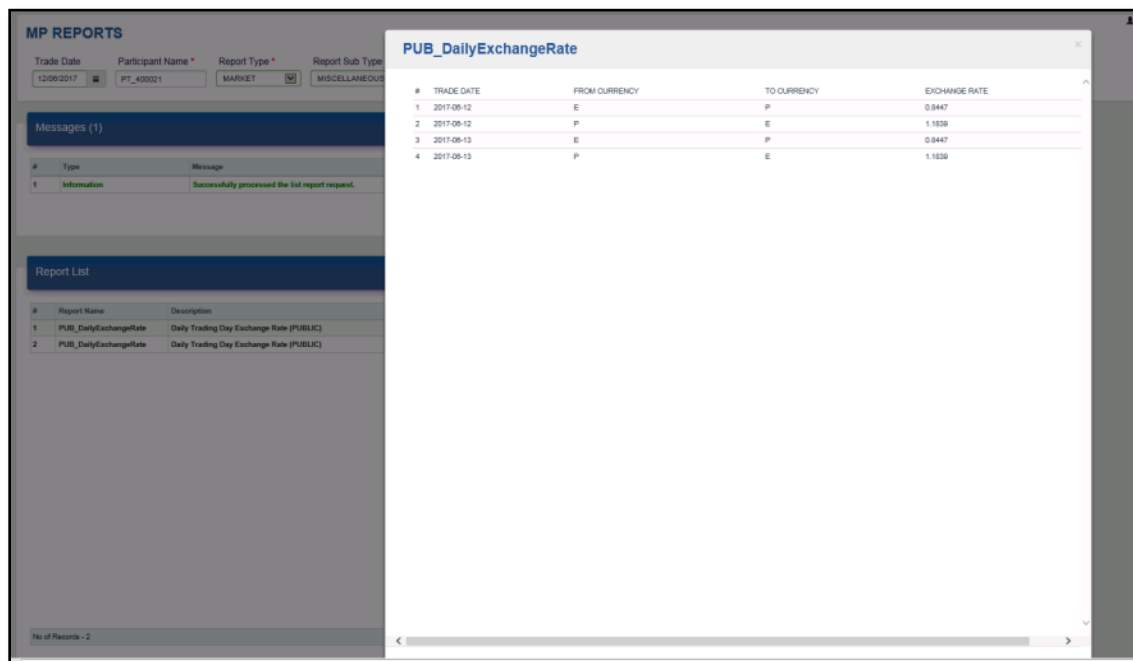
MP REPORTS

Trade Date | Participant Name * | Report Type * | Report Sub Type
12/06/2017 | PT_400021 | MARKET | MISCELLANEOUS

Messages (1)

| # | Type | Message |
|---|---|---|
| 1 | Information | Successfully processed the list report request. |

Report List

| # | Report Name | Description |
|---|---|---|
| 1 | PUB_DailyExchangeRate | Daily Trading Day Exchange Rate (PUBLIC) |
| 2 | PUB_DailyExchangeRate | Daily Trading Day Exchange Rate (PUBLIC) |

No of Records - 2

PUB_DailyExchangeRate

×

| # | TRADE DATE | FROM CURRENCY | TO CURRENCY | EXCHANGE RATE |
|---|---|---|---|---|
| 1 | 2017-06-12 | E | P | 0.8447 |
| 2 | 2017-06-12 | P | E | 1.1839 |
| 3 | 2017-06-13 | E | P | 0.8447 |
| 4 | 2017-06-13 | P | E | 1.1839 |